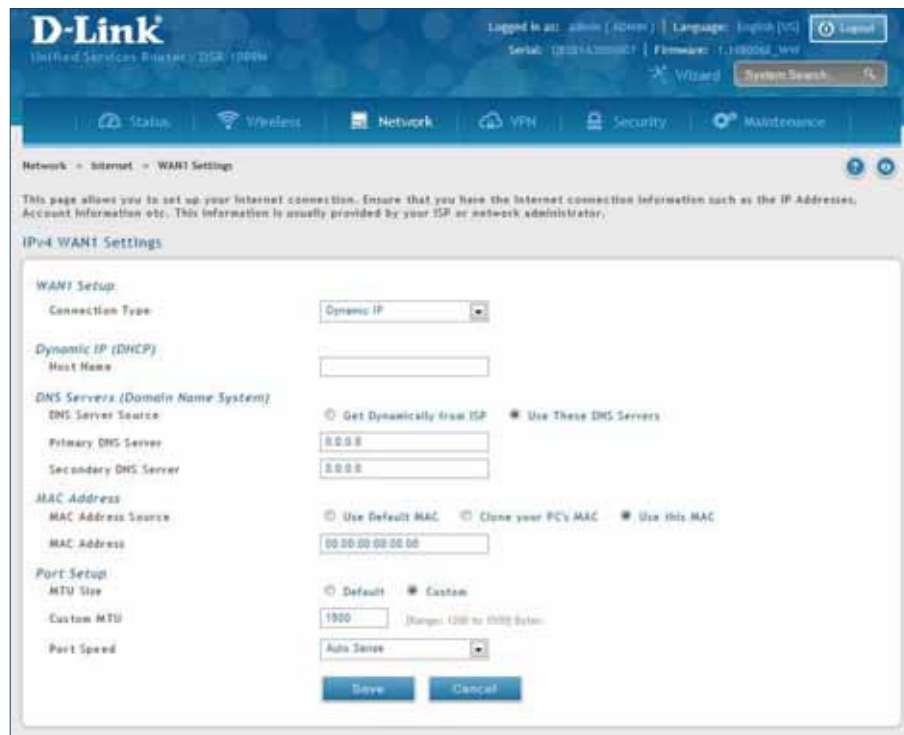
D-Link
Unified Services Router - DSR-1000N

Logged in as: admin ( ADMIN ) | Language: English [US] | Logout
Serial: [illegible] | Firmware: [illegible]
Wizard | System Search

Status | Wireless | Network | VPN | Security | Maintenance

Network » Internet » WAN1 Settings

This page allows you to set up your Internet connection. Ensure that you have the Internet connection information such as the IP Addresses, Account Information etc. This information is usually provided by your ISP or network administrator.

IPv4 WAN1 Settings

WAN1 Setup
Connection Type Dynamic IP

Dynamic IP (DHCP)
Host Name

DNS Servers (Domain Name System)
DNS Server Source Get Dynamically from ISP Use These DNS Servers
Primary DNS Server 0.0.0.0
Secondary DNS Server 0.0.0.0

MAC Address
MAC Address Source Use Default MAC Clone your PC's MAC Use this MAC
MAC Address 00:00:00:00:00:00

Port Setup
MTU Size Default Custom
Custom MTU 1500 [Range: 1200 to 1500] Bytes
Port Speed Auto Sense

Save Cancel